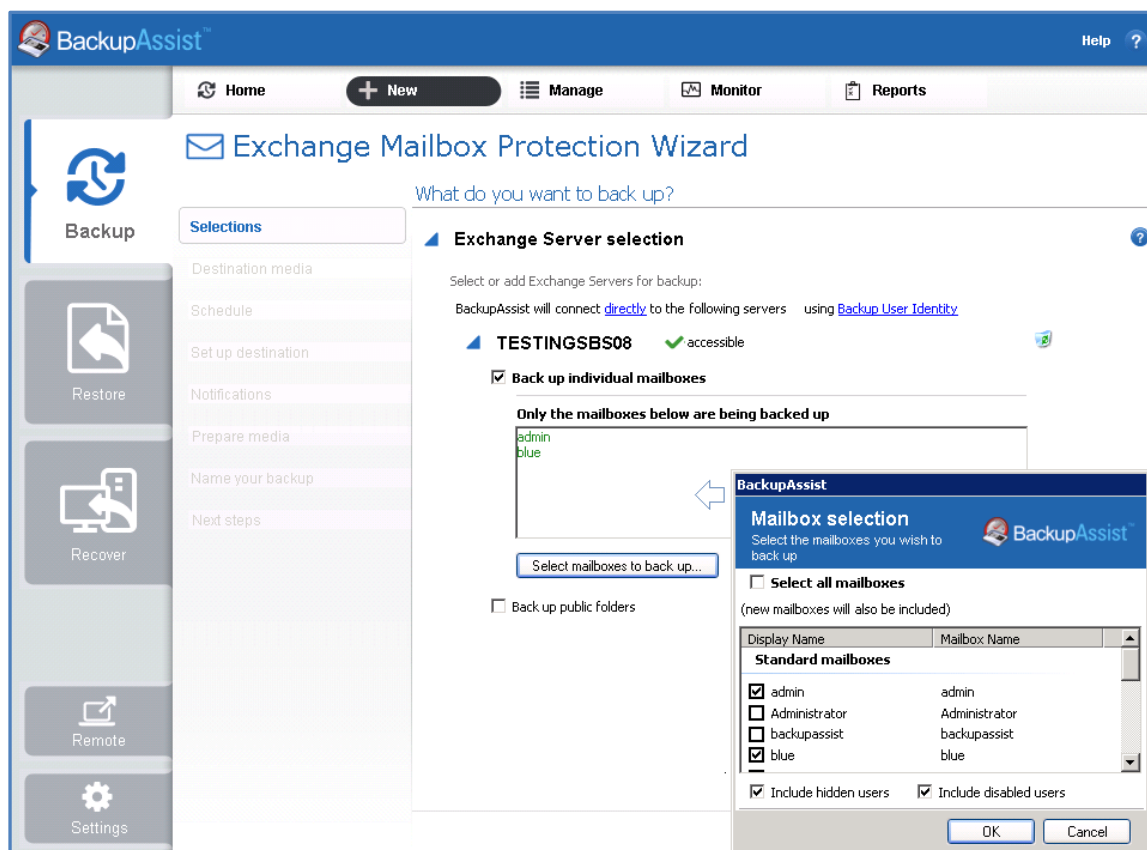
BackupAssist™

Help ?

Home
New
Manage
Monitor
Reports

Backup
Restore
Recover
Remote
Settings

Exchange Mailbox Protection Wizard

What do you want to back up?

Selections
Destination media
Schedule
Set up destination
Notifications
Prepare media
Name your backup
Next steps

Exchange Server selection

Select or add Exchange Servers for backup:

BackupAssist will connect directly to the following servers using Backup User Identity

TESTINGSBS08 accessible

Back up individual mailboxes

Only the mailboxes below are being backed up

admin
blue

Select mailboxes to back up...

Back up public folders

BackupAssist

Mailbox selection
Select the mailboxes you wish to back up

BackupAssist™

Select all mailboxes
(new mailboxes will also be included)

| Display Name | Mailbox Name |
|---|---|
| Standard mailboxes | |
| admin | admin |
| Administrator | Administrator |
| backupassist | backupassist |
| blue | blue |

Include hidden users
Include disabled users

OK
Cancel